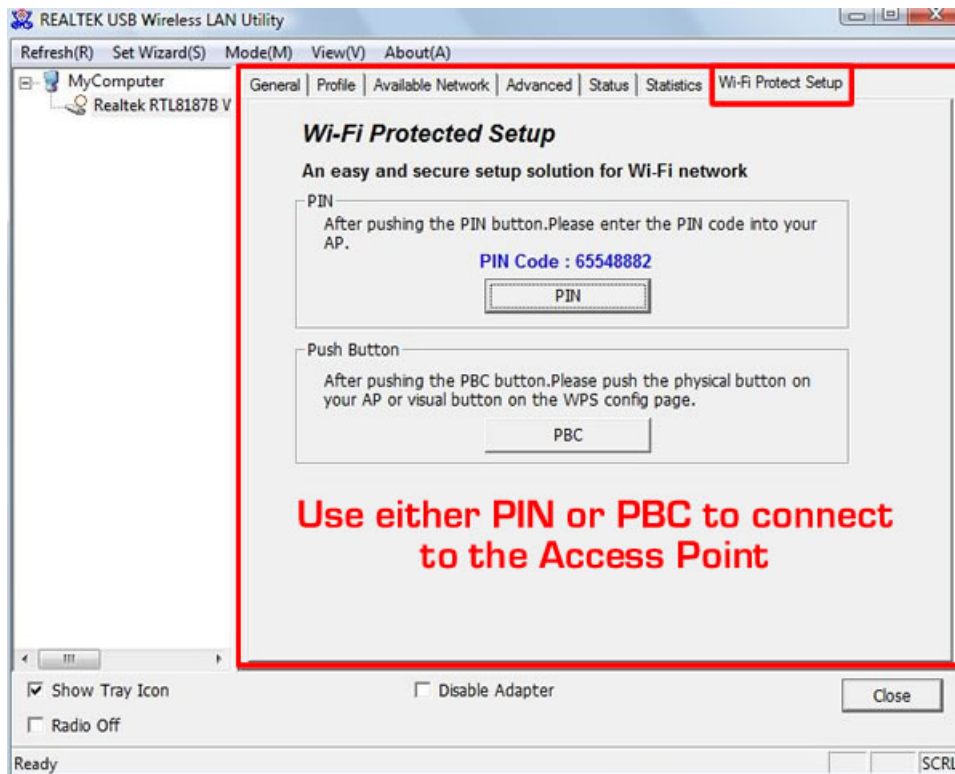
REALTEK USB Wireless LAN Utility

Refresh(R) Set Wizard(S) Mode(M) View(V) About(A)

MyComputer
Realtek RTL8187B V

General | Profile | Available Network | Advanced | Status | Statistics | Wi-Fi Protect Setup

Wi-Fi Protected Setup

An easy and secure setup solution for Wi-Fi network

PIN

After pushing the PIN button.Please enter the PIN code into your AP.

PIN Code : 65548882

PIN

Push Button

After pushing the PBC button.Please push the physical button on your AP or visual button on the WPS config page.

PBC

Use either PIN or PBC to connect to the Access Point

Show Tray Icon

Disable Adapter

Close

Radio Off

Ready

SCRL